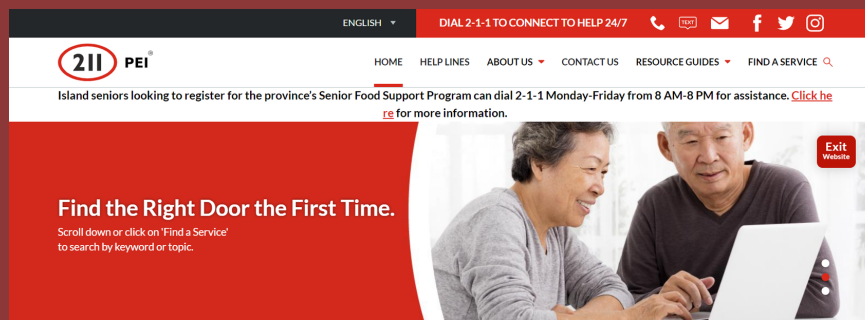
ENGLISH ▾

DIAL 2-1-1 TO CONNECT TO HELP 24/7

TEXT

211 PEI ®

HOME HELP LINES ABOUT US ▾ CONTACT US RESOURCE GUIDES ▾ FIND A SERVICE

Island seniors looking to register for the province's Senior Food Support Program can dial 2-1-1 Monday-Friday from 8 AM-8 PM for assistance. Click here for more information.

Exit Website

Find the Right Door the First Time.

Scroll down or click on 'Find a Service' to search by keyword or topic.